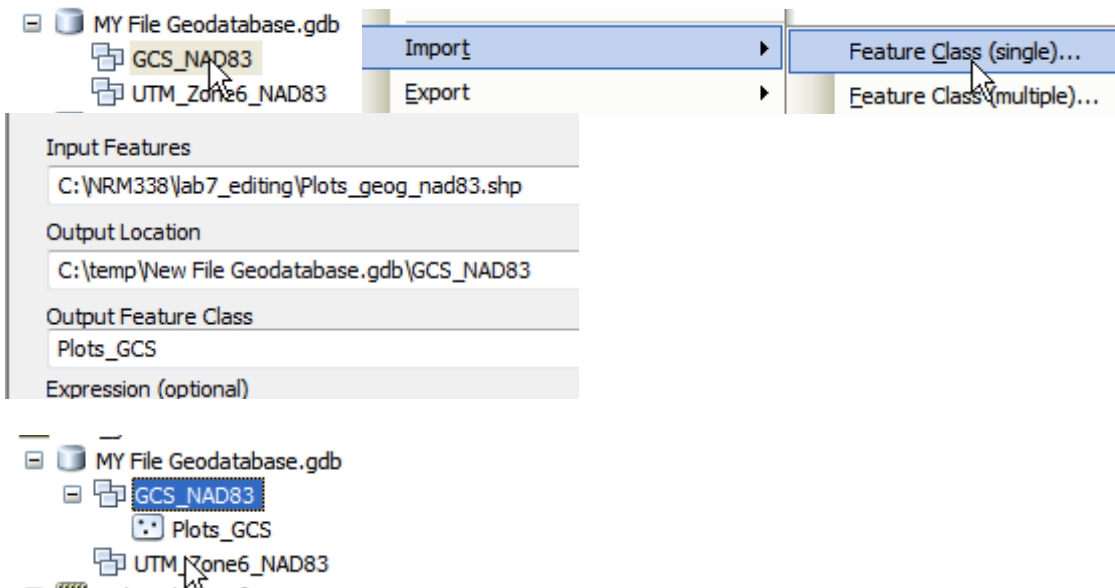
MY File Geodatabase.gdb
GCS_NAD83
UTM_Zone6_NAD83

Import
Export

Feature Class (single)...
Feature Class (multiple)...

Input Features
C:\NRM338\lab7_editing\Plots_geog_nad83.shp

Output Location
C:\temp\New File Geodatabase.gdb\GCS_NAD83

Output Feature Class
Plots_GCS

Expression (optional)

MY File Geodatabase.gdb
GCS_NAD83
Plots_GCS
UTM_Zone6_NAD83